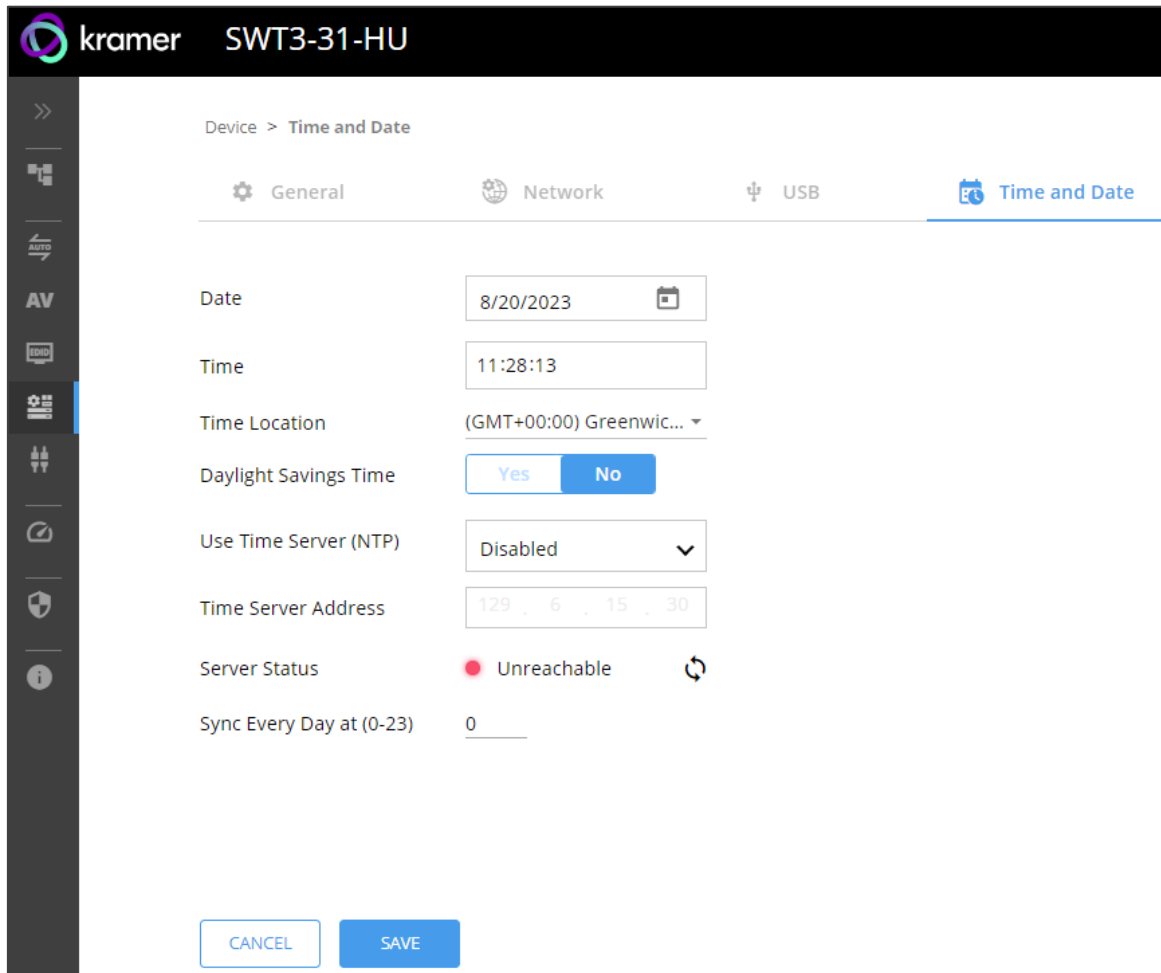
kramer SWT3-31-HU

AUTO
AV
EDID

Device > Time and Date

General Network USB Time and Date

Date 8/20/2023

Time 11:28:13

Time Location (GMT+00:00) Greenwic...

Daylight Savings Time Yes No

Use Time Server (NTP) Disabled

Time Server Address 129 . 6 . 15 . 30

Server Status Unreachable

Sync Every Day at (0-23) 0

CANCEL SAVE